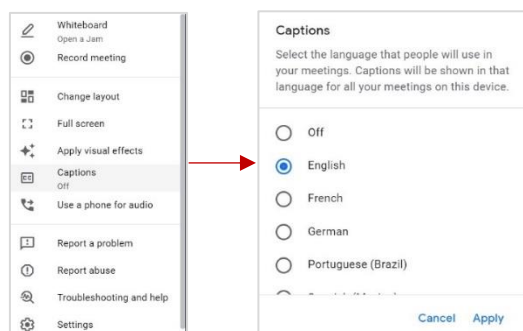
Whiteboard
Open a Jam
Record meeting
Change layout
Full screen
Apply visual effects
Captions
Off
Use a phone for audio
Report a problem
Report abuse
Troubleshooting and help
Settings

Captions
Select the language that people will use in your meetings. Captions will be shown in that language for all your meetings on this device.
Off
English
French
German
Portuguese (Brazil)
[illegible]
Cancel Apply